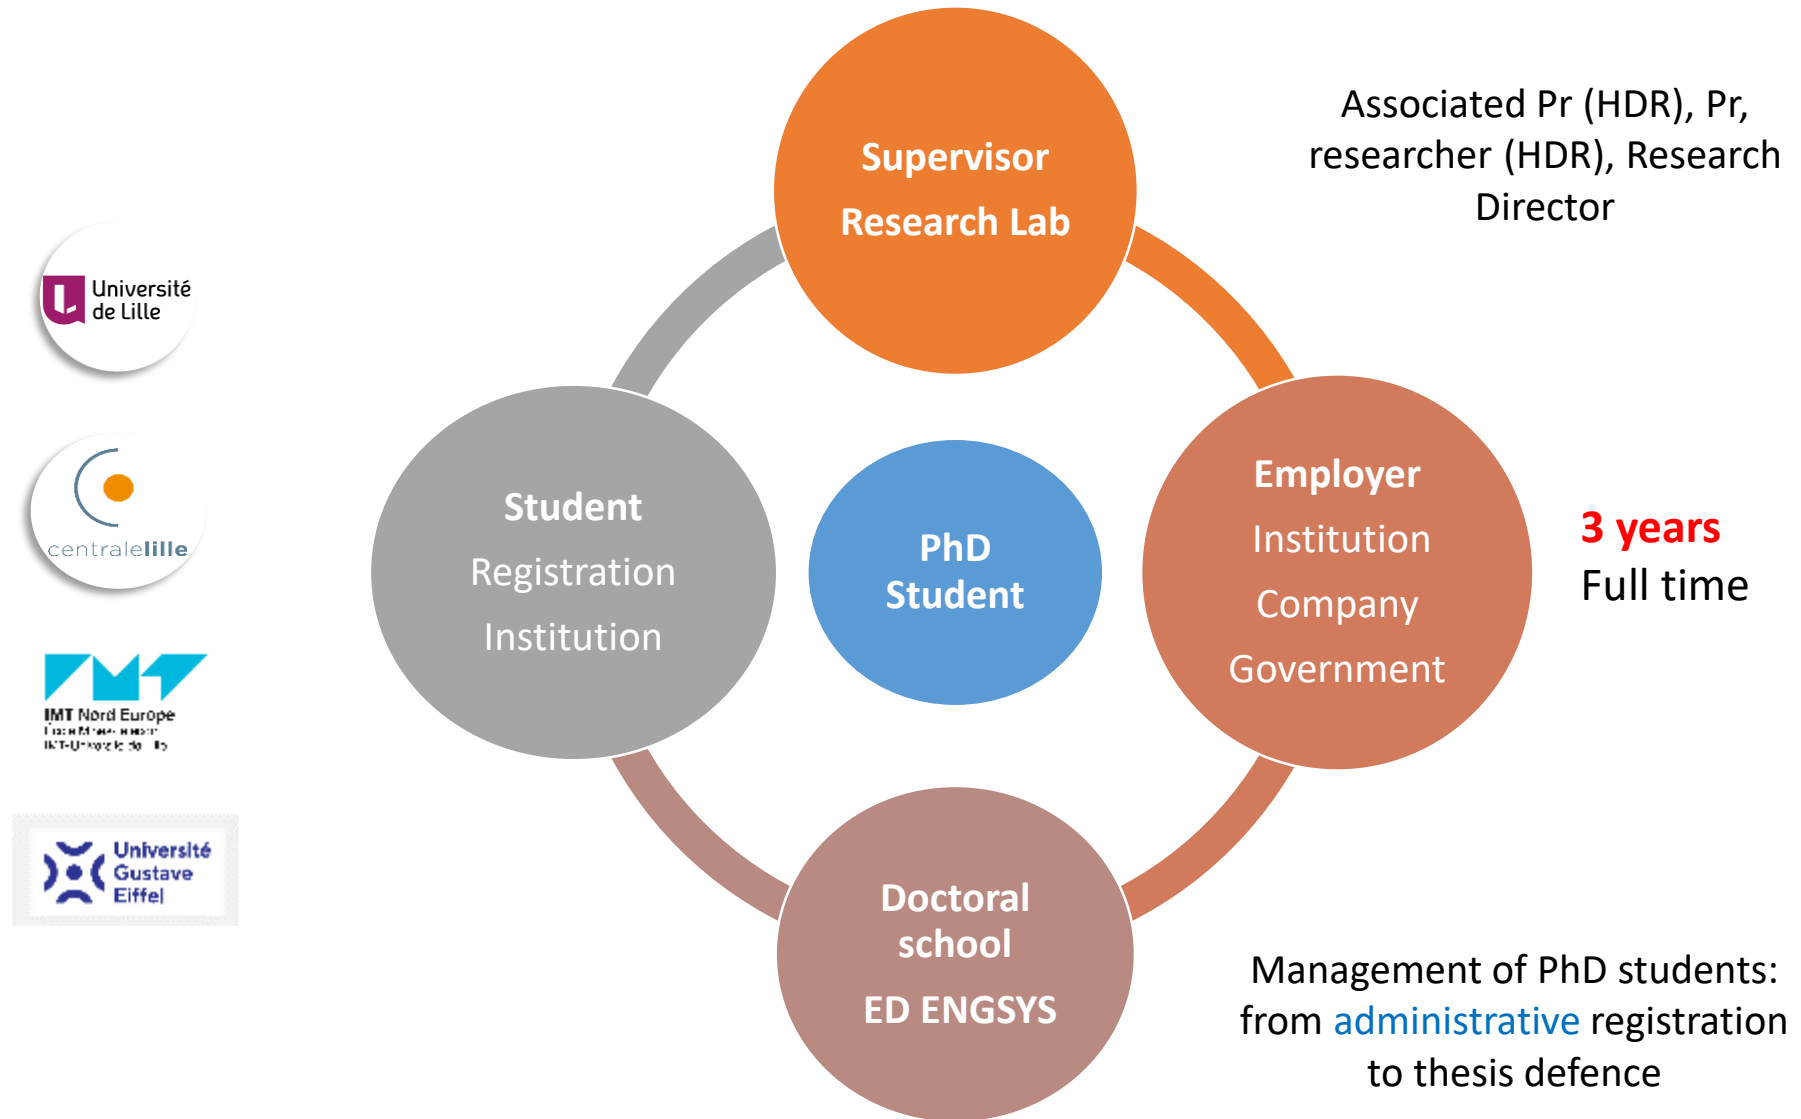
Université de Lille

centralelille

IMT Nord Europe
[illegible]
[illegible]

Université Gustave Eiffel

Supervisor
Research Lab

Associated Pr (HDR), Pr, researcher (HDR), Research Director

Student
Registration
Institution

PhD Student

Employer
Institution
Company
Government

3 years
Full time

Doctoral school
ED ENGSYS

Management of PhD students: from administrative registration to thesis defence